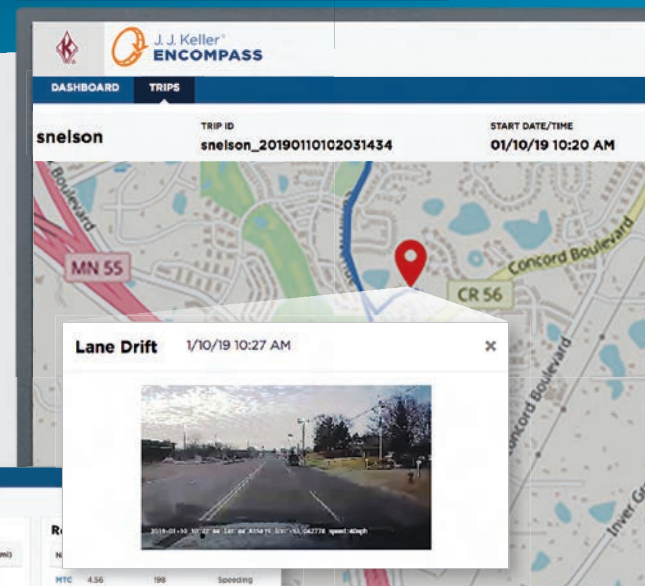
J. J. Keller®
ENCOMPASS

DASHBOARD TRIPS

snelson

TRIP ID
snelson_20190110102031434

START DATE/TIME
01/10/19 10:20 AM

Boulevard

MN 55

Concord Boulevard

CR 56

Concord Boulevard

Inver Gr

Lane Drift 1/10/19 10:27 AM ×

2019-01-10 10:27 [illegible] speed:40mph

Re

mi)

N

MTC 4.56 198 Speeding